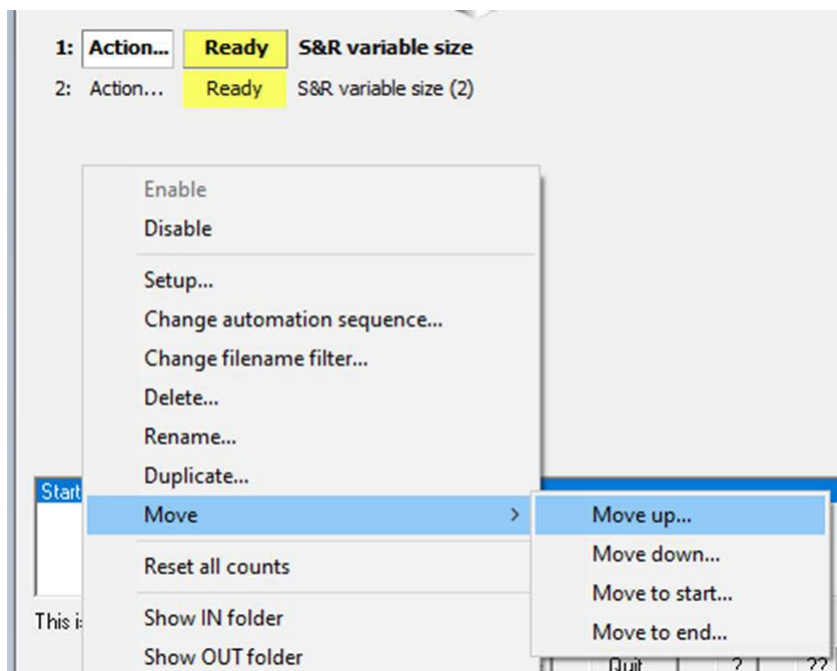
1: Action... Ready S&R variable size
2: Action... Ready S&R variable size (2)

Enable
Disable

Setup...
Change automation sequence...
Change filename filter...
Delete...
Rename...
Duplicate...
Move >

Reset all counts

Show IN folder
Show OUT folder

Move up...
Move down...
Move to start...
Move to end...

Start
This i
Quit ? ??